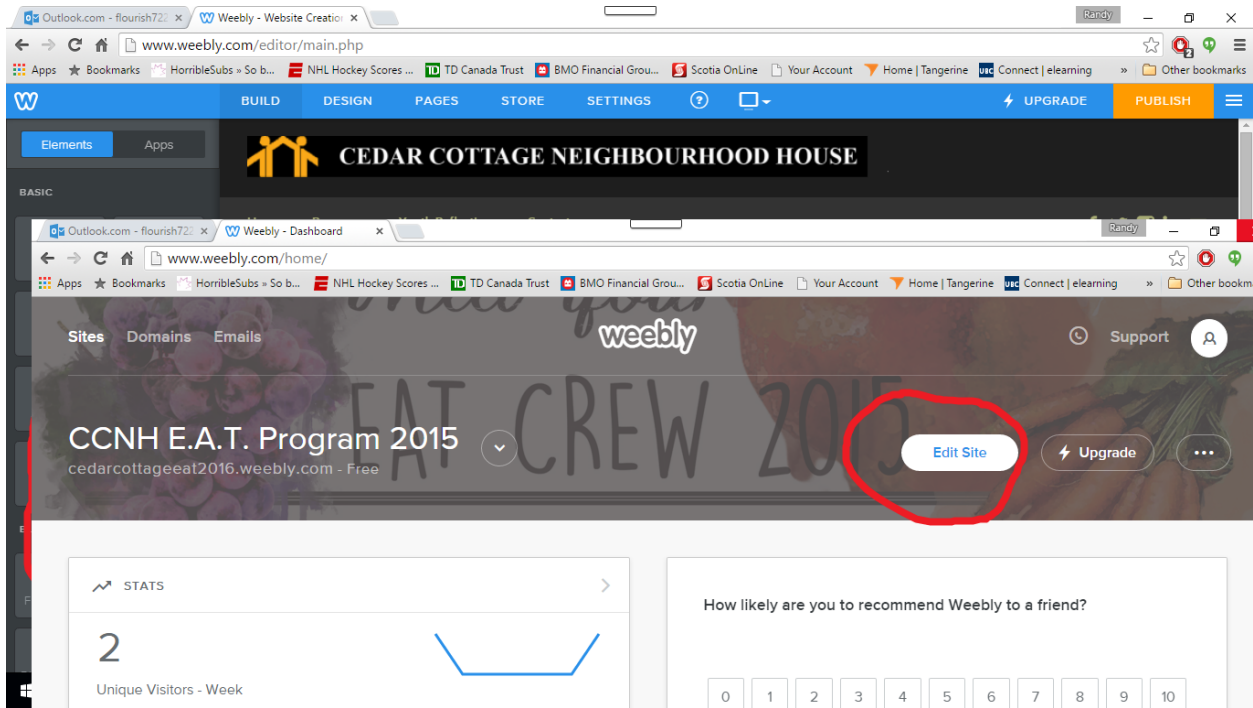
Outlook.com - flourish72 ×
Weebly - Website Creatio ×
Randy
www.weebly.com/editor/main.php
Apps Bookmarks HorribleSubs » So b... NHL Hockey Scores ... TD Canada Trust BMO Financial Grou... Scotia OnLine Your Account Home | Tangerine Connect | elearning » Other bookmarks
BUILD DESIGN PAGES STORE SETTINGS UPGRADE PUBLISH
Elements Apps
BASIC
CEDAR COTTAGE NEIGHBOURHOOD HOUSE

Outlook.com - flourish72 ×
Weebly - Dashboard ×
Randy
www.weebly.com/home/
Apps Bookmarks HorribleSubs » So b... NHL Hockey Scores ... TD Canada Trust BMO Financial Grou... Scotia OnLine Your Account Home | Tangerine Connect | elearning » Other bookm
Sites Domains Emails
weebly
Support
EAT CREW 2015
CCNH E.A.T. Program 2015
cedarcottageeat2016.weebly.com - Free
Edit Site
Upgrade
STATS
2
Unique Visitors - Week
How likely are you to recommend Weebly to a friend?
| 0 | 1 | 2 | 3 | 4 | 5 | 6 | 7 | 8 | 9 | 10 |
|---|---|---|---|---|---|---|---|---|---|---|